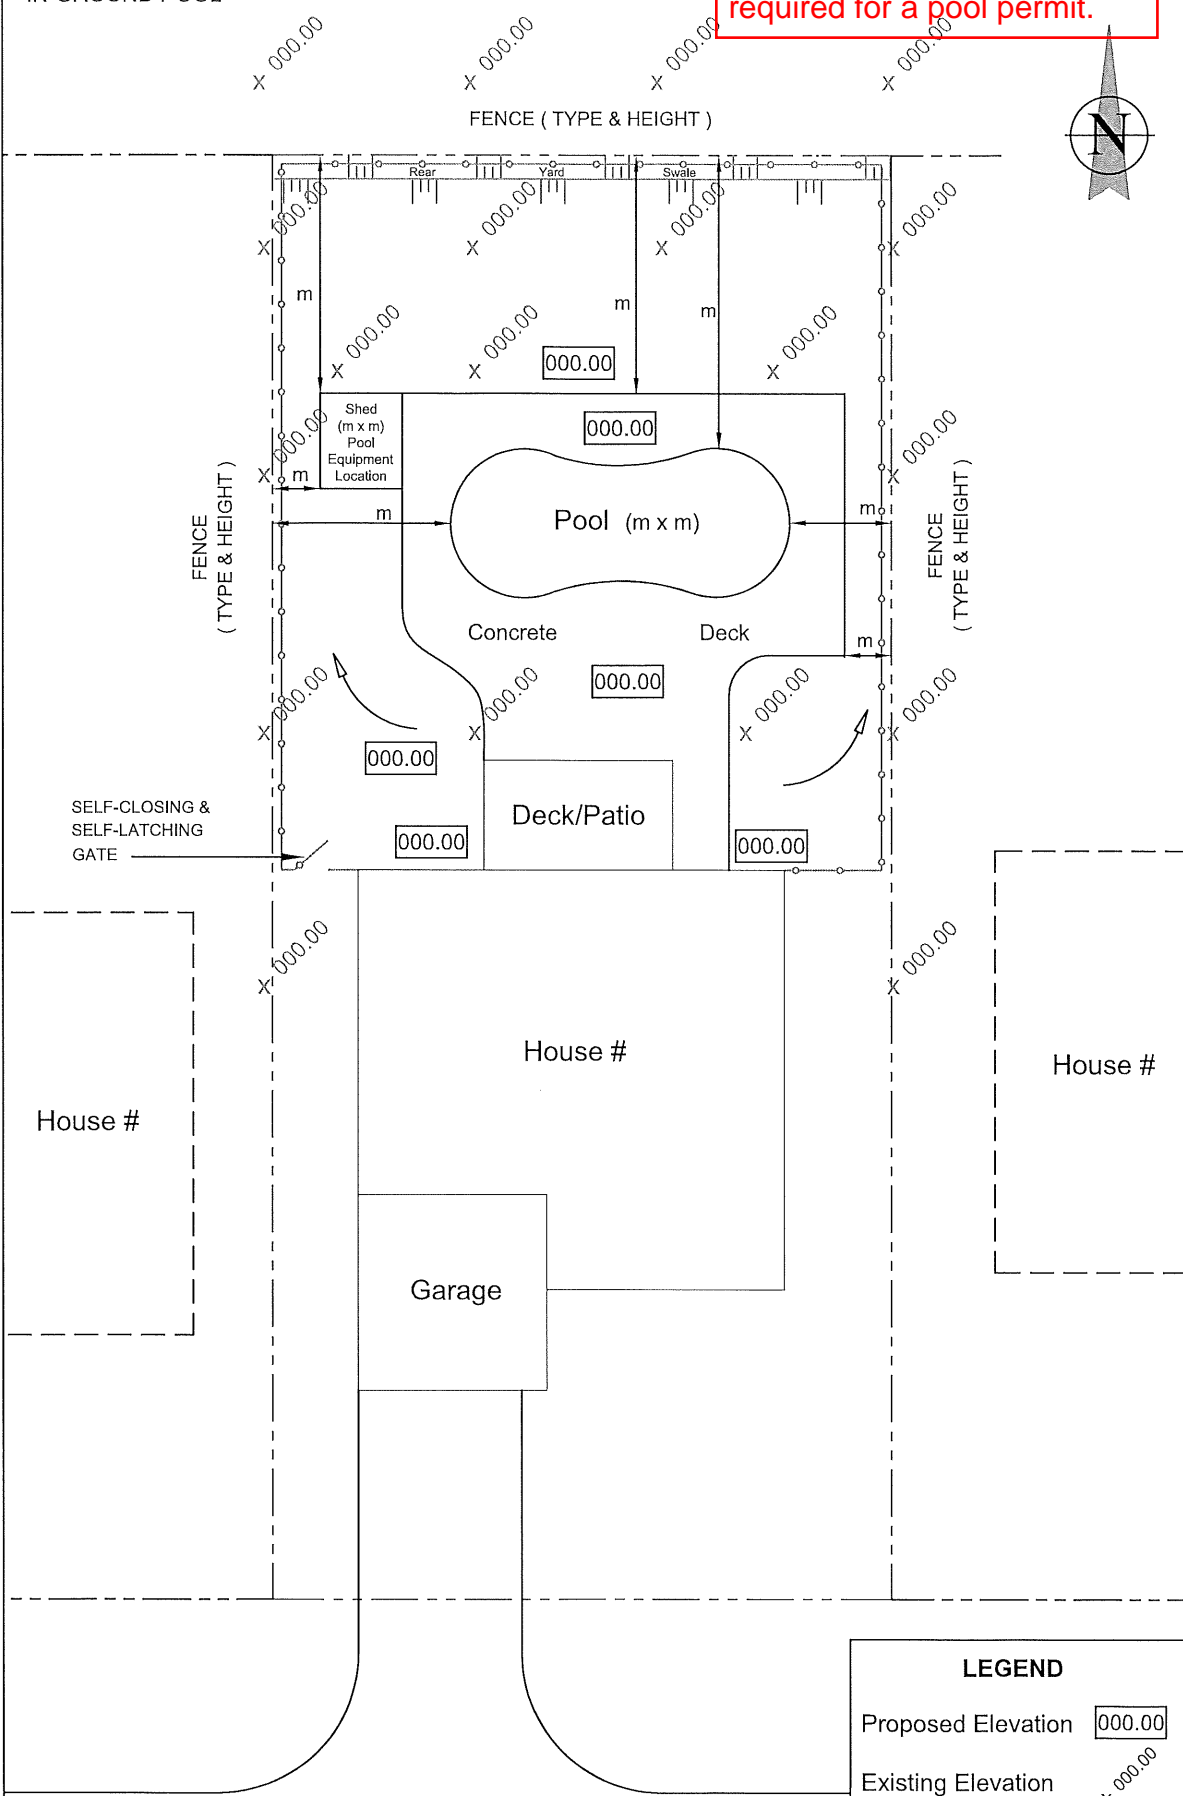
required for a pool permit.

X 000.00 X 000.00 X 000.00 X 000.00

N

FENCE ( TYPE & HEIGHT )

Rear Yard Swale

X 000.00 X 000.00 X 000.00 X 000.00

m m m

X 000.00 X 000.00 000.00 X 000.00

Shed (m x m) Pool Equipment Location

000.00

X 000.00 m X 000.00

m

Pool (m x m)

m

FENCE ( TYPE & HEIGHT )

FENCE ( TYPE & HEIGHT )

Concrete Deck

m

000.00

X 000.00 X 000.00 X 000.00 X 000.00

000.00

SELF-CLOSING & SELF-LATCHING GATE

000.00

Deck/Patio

000.00

X 000.00 X 000.00

House #

House #

House #

Garage

LEGEND

Proposed Elevation 000.00

Existing Elevation X 000.00